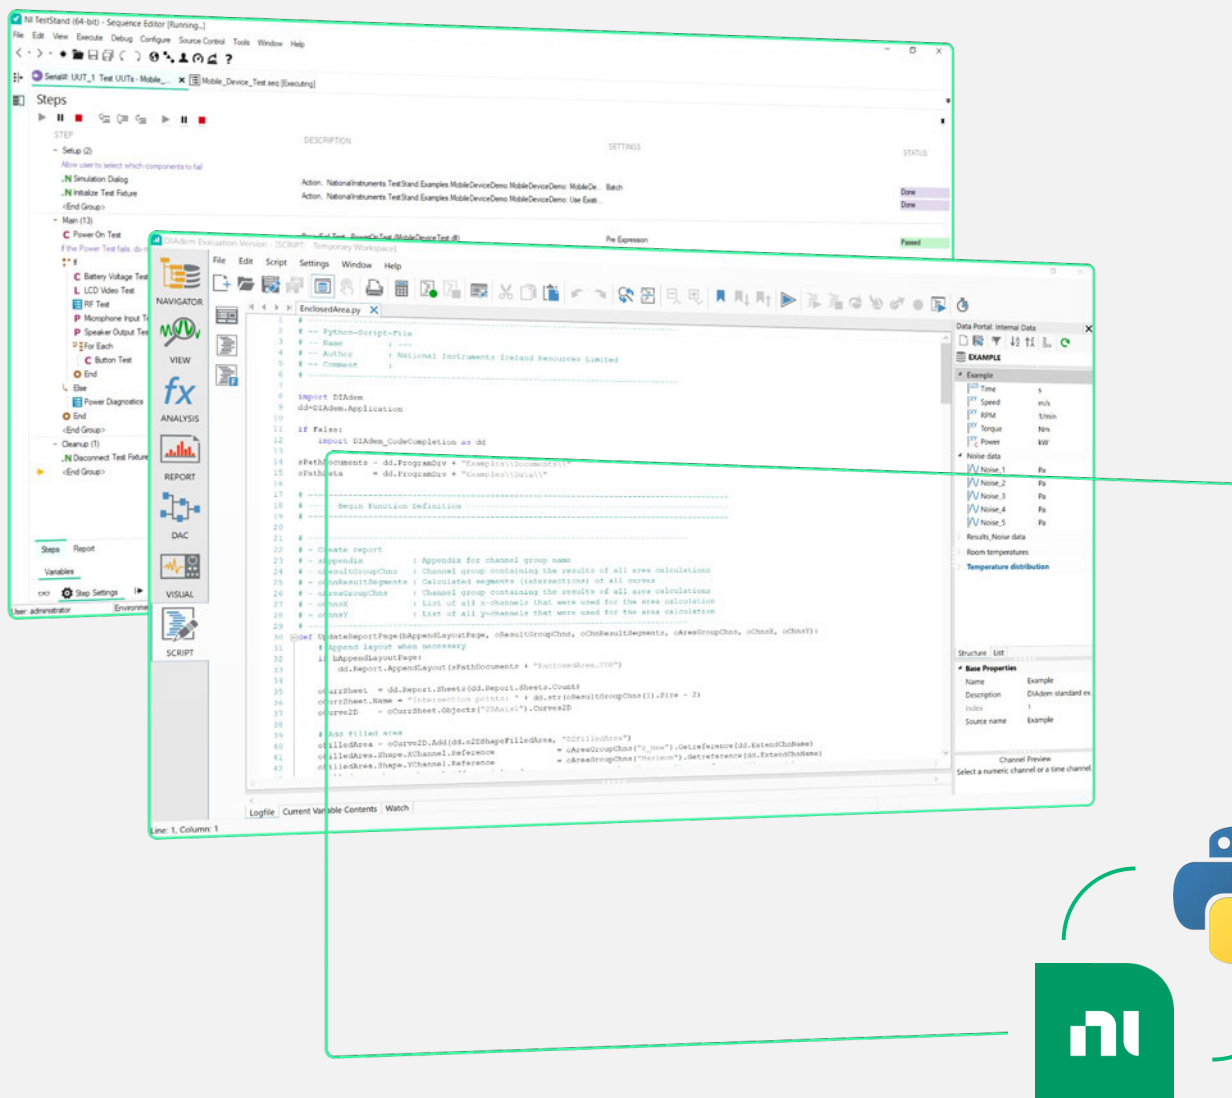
NI TestStand (64-bit) - Sequence Editor [Running...]
File Edit View Execute Debug Configure Source Control Tools Window Help
Serial#: UUT_1 Test UUTs - Mobile_... Mobile_Device_Test.seq [Executing]
Steps
STEP DESCRIPTION SETTINGS STATUS
Setup (2)
Allow user to select which components to fail
Simulation Dialog Action, NationalInstruments.TestStand.Examples.MobileDeviceDemo.MobileDeviceDemo. MobileDe... Batch Done
Initialize Test Fixture Action, NationalInstruments.TestStand.Examples.MobileDeviceDemo.MobileDeviceDemo. Use Exist... Done
<End Group>
Main (13)
Power On Test Pre Expression Passed
If the Power Test fails, do
#
Battery Voltage Test
LCD Video Test
RF Test
Microphone Input Test
Speaker Output Test
For Each
Button Test
End
End
<End Group>
Else
Power Diagnostics
End
<End Group>
Cleanup (1)
Disconnect Test Fixture
<End Group>
Steps Report
Variables
Step Settings
User: administrator Environment

DIAdem Evaluation Version - [SCRIPT: Temporary Workspace]
File Edit Script Settings Window Help
NAVIGATOR
VIEW
ANALYSIS
REPORT
DAC
VISUAL
SCRIPT
EnclosedArea.py
# -------------------------------------------------------
# -- Python-Script-File
# -- Name : ...
# -- Author : National Instruments Ireland Resources Limited
# -- Comment :
# -------------------------------------------------------
import DIAdem
dd=DIAdem.Application
if False:
    import DIAdem_CodeCompletion as dd
sPathDocuments = dd.ProgramDrv + "Examples\\Documents\\"
sPathData = dd.ProgramDrv + "Examples\\Data\\"
# -------------------------------------------------------
# ---- Begin Function Definition
# -------------------------------------------------------
# - Create report
# - bAppendix : Appendix for channel group name
# - oResultGroupChns : Channel group containing the results of all area calculations
# - oChnsResultSegments : Calculated segments (intersections) of all curves
# - oAreaGroupChns : Channel group containing the results of all area calculations
# - oChnsX : List of all x-channels that were used for the area calculation
# - oChnsY : List of all y-channels that were used for the area calculation
# -------------------------------------------------------
def UpdateReportPage(bAppendLayoutPage, oResultGroupChns, oChnsResultSegments, oAreaGroupChns, oChnsX, oChnsY):
    # Append layout when necessary
    if bAppendLayoutPage:
        dd.Report.AppendLayout(sPathDocuments + "EnclosedArea.TDR")
    oCurrSheet = dd.Report.Sheets(dd.Report.Sheets.Count)
    oCurrSheet.Name = "Intersection points: " + dd.str(oResultGroupChns(1).Size - 2)
    oCurve2D = oCurrSheet.Objects("2DAxis1").Curves2D
    # Add filled area
    oFilledArea = oCurve2D.Add(dd.e2DShapeFilledArea, "2DFilledArea")
    oFilledArea.Shape.XChannel.Reference = oAreaGroupChns("X_New").GetReference(dd.ExtendChnName)
    oFilledArea.Shape.YChannel.Reference = oAreaGroupChns("Maximum").GetReference(dd.ExtendChnName)
Logfile Current Variable Contents Watch
Line: 1, Column: 1
Data Portal: Internal Data
EXAMPLE
Example
Time s
Speed m/s
RPM 1/min
Torque Nm
Power kW
Noise data
Noise_1 Pa
Noise_2 Pa
Noise_3 Pa
Noise_4 Pa
Noise_5 Pa
Results_Noise data
Room temperatures
Temperature distribution
Structure List
Base Properties
Name Example
Description DIAdem standard ex
Index 1
Source name Example
Channel Preview
Select a numeric channel or a time channel
ni